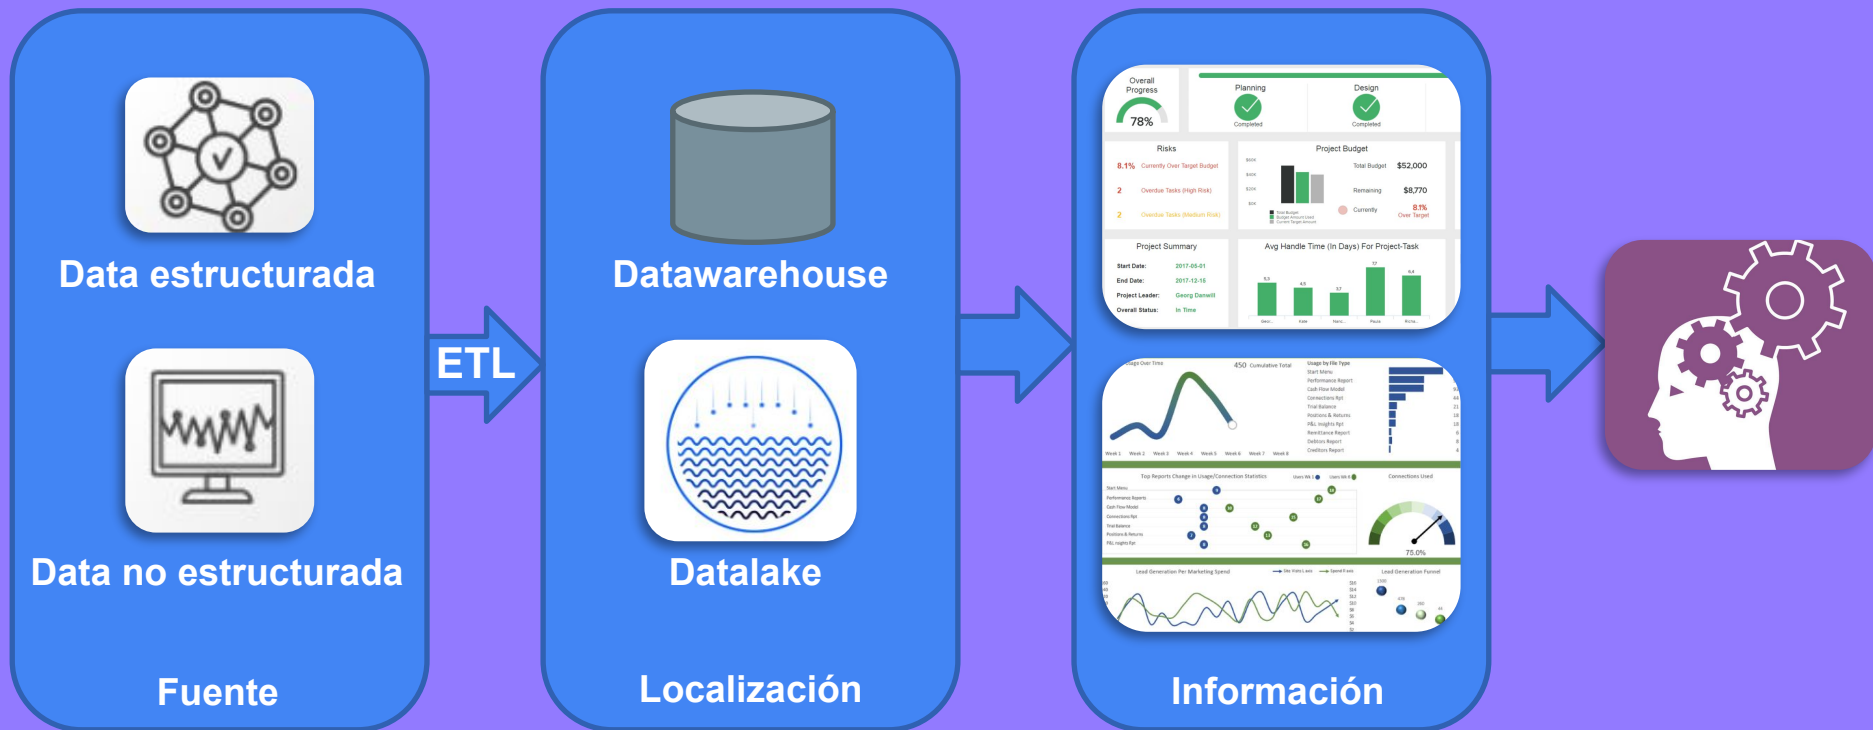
Data estructurada

Data no estructurada

Fuente

ETL

Datawarehouse

Datalake

Localización

Overall Progress
78%
Planning
Completed
Design
Completed
Risks
8.1% Currently Over Target Budget
2 Overdue Tasks (High Risk)
2 Overdue Tasks (Medium Risk)
Project Budget
Total Budget $52,000
Remaining $8,770
Currently 8.1% Over Target
Project Summary
Start Date: 2017-05-01
End Date: 2017-12-15
Project Leader: Georg Danwill
Overall Status: In Time
Avg Handle Time (In Days) For Project-Task

Usage Over Time
450 Cumulative Total
Usage by File Type
Start Menu
Performance Report
Cash Flow Model
Connections Rpt
Trial Balance
Positions & Returns
P&L Insights Rpt
Remittance Report
Debtors Report
Creditors Report
Top Reports Change in Usage/Connection Statistics
Connections Used
75.0%
Lead Generation Per Marketing Spend
Lead Generation Funnel

Información